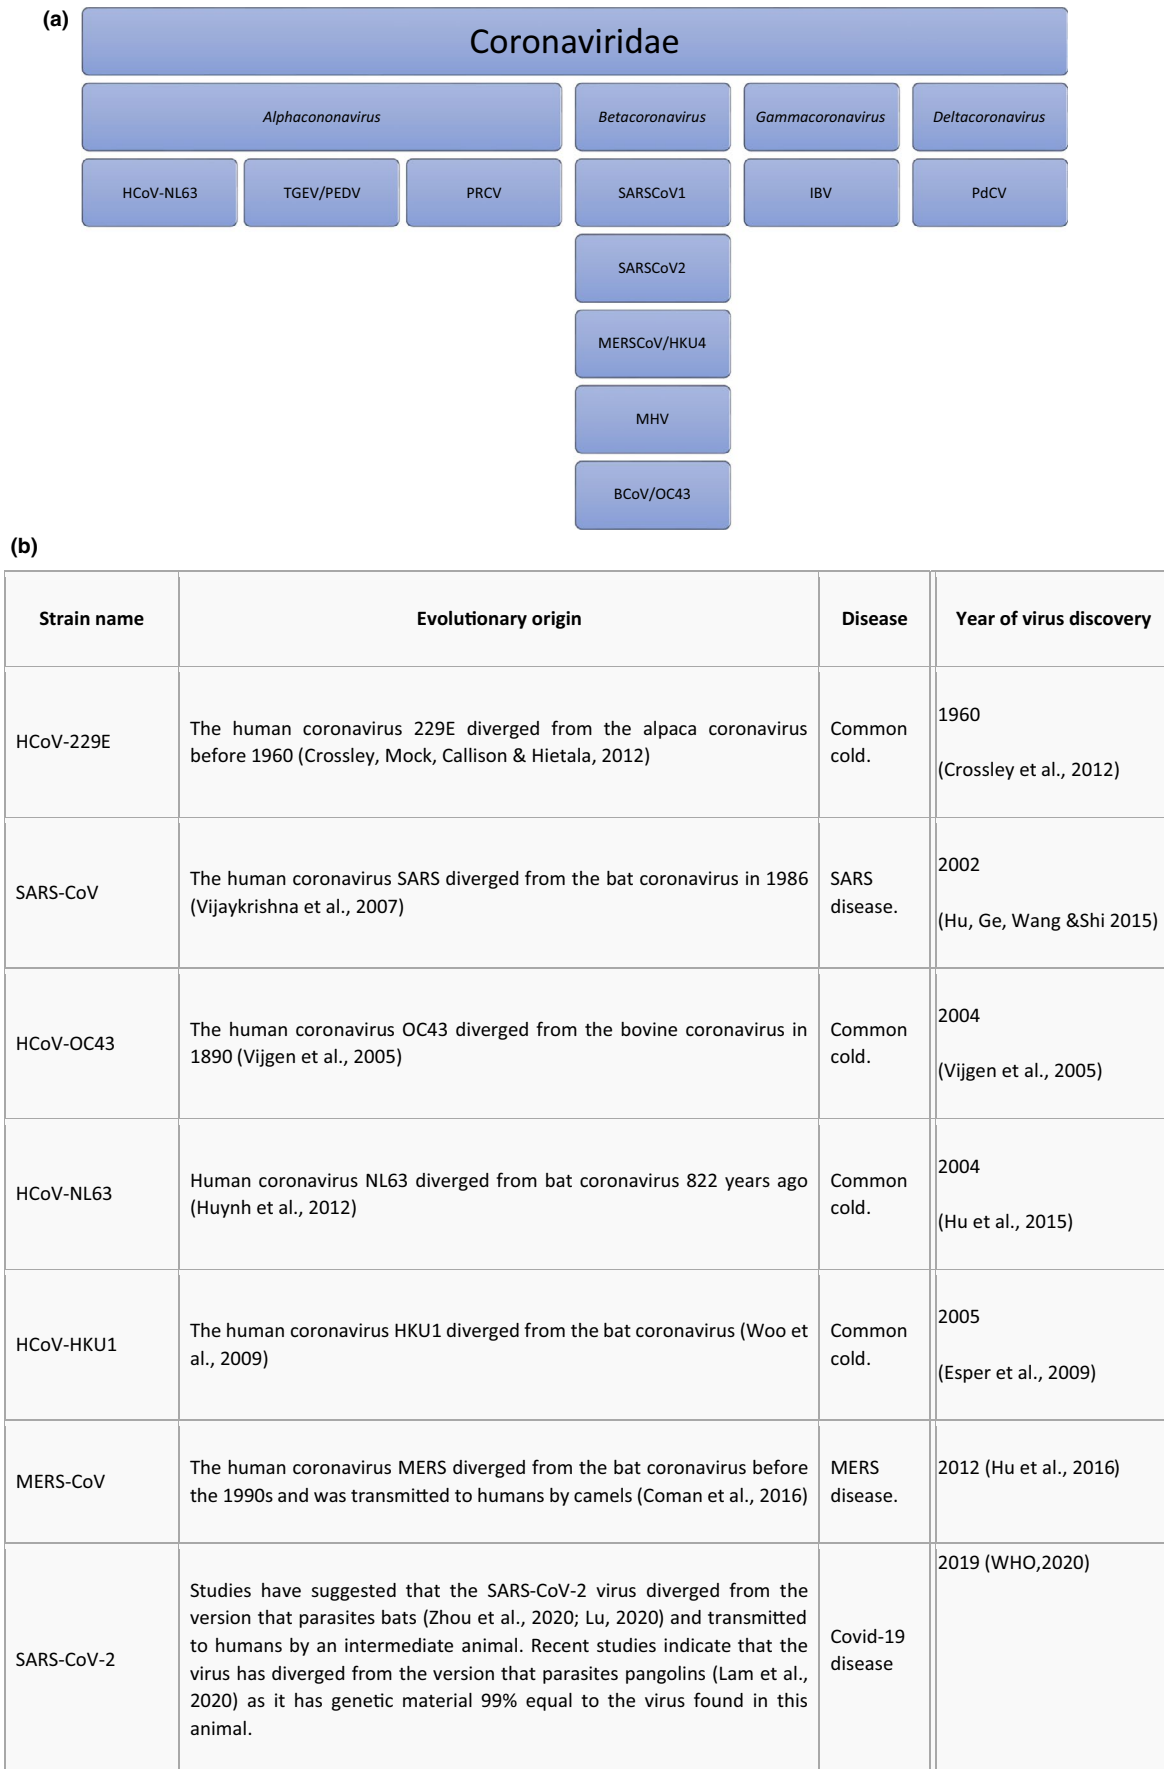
(a)

Coronaviridae

*Alphacononavirus*

*Betacoronavirus*

*Gammacoronavirus*

*Deltacoronavirus*

HCoV-NL63

TGEV/PEDV

PRCV

SARSCoV1

IBV

PdCV

SARSCoV2

MERSCoV/HKU4

MHV

BCoV/OC43

(b)

| Strain name | Evolutionary origin | Disease | Year of virus discovery |
|---|---|---|---|
| HCoV-229E | The human coronavirus 229E diverged from the alpaca coronavirus before 1960 (Crossley, Mock, Callison & Hietala, 2012) | Common cold. | 1960 (Crossley et al., 2012) |
| SARS-CoV | The human coronavirus SARS diverged from the bat coronavirus in 1986 (Vijaykrishna et al., 2007) | SARS disease. | 2002 (Hu, Ge, Wang &Shi 2015) |
| HCoV-OC43 | The human coronavirus OC43 diverged from the bovine coronavirus in 1890 (Vijgen et al., 2005) | Common cold. | 2004 (Vijgen et al., 2005) |
| HCoV-NL63 | Human coronavirus NL63 diverged from bat coronavirus 822 years ago (Huynh et al., 2012) | Common cold. | 2004 (Hu et al., 2015) |
| HCoV-HKU1 | The human coronavirus HKU1 diverged from the bat coronavirus (Woo et al., 2009) | Common cold. | 2005 (Esper et al., 2009) |
| MERS-CoV | The human coronavirus MERS diverged from the bat coronavirus before the 1990s and was transmitted to humans by camels (Coman et al., 2016) | MERS disease. | 2012 (Hu et al., 2016) |
| SARS-CoV-2 | Studies have suggested that the SARS-CoV-2 virus diverged from the version that parasites bats (Zhou et al., 2020; Lu, 2020) and transmitted to humans by an intermediate animal. Recent studies indicate that the virus has diverged from the version that parasites pangolins (Lam et al., 2020) as it has genetic material 99% equal to the virus found in this animal. | Covid-19 disease | 2019 (WHO,2020) |